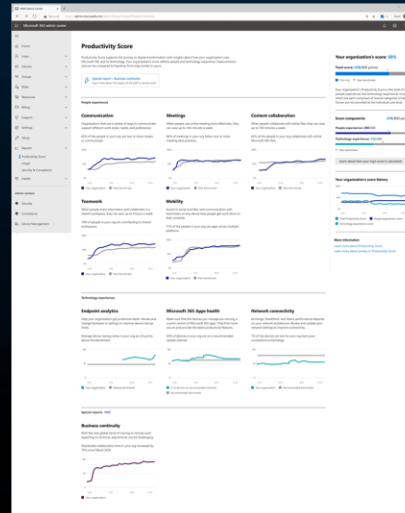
Microsoft 365 admin center

Home

Users

Devices

Groups

Roles

Resources

Billing

Support

Settings

Setup

Reports

Productivity Score

Usage

Health

Admin centers

Security

Compliance

Azure Active Directory

Productivity Score

People experiences

Communication

Meetings

Content collaboration

Teamwork

Mobility

Technology experiences

Endpoint analytics

Microsoft 365 Apps health

Network connectivity

Special reports

Business continuity

Your organization's score: 58%

Score components

People experiences

Technology experiences

Learn about how your score is calculated

Your organization's score history

More information